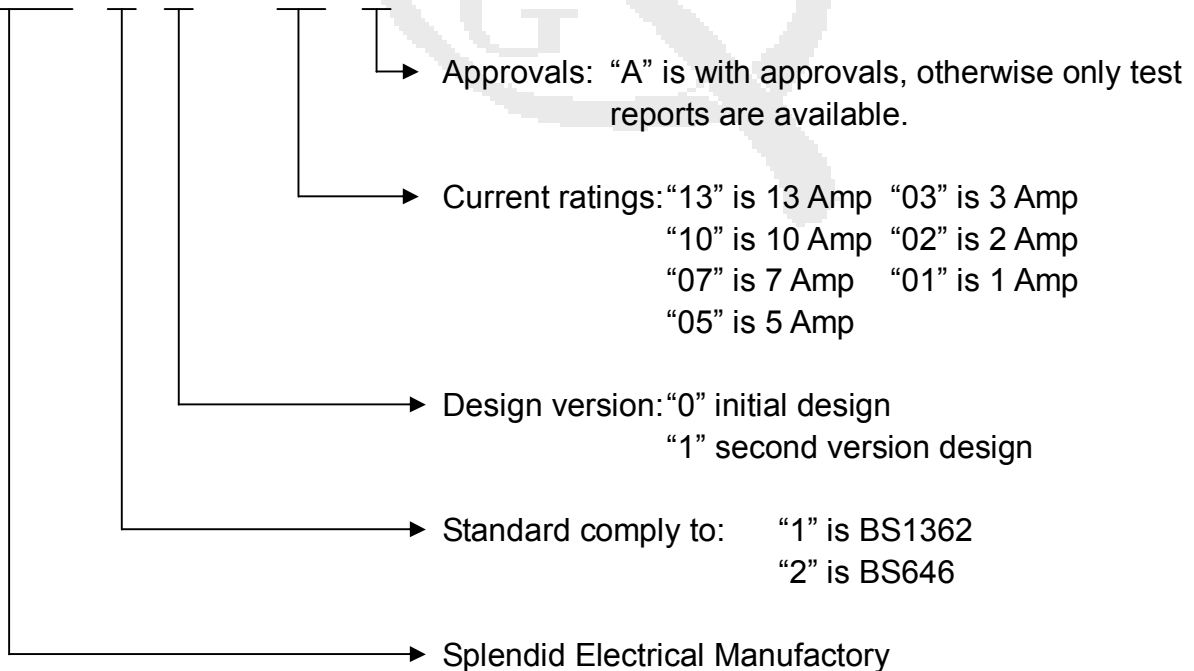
Approvals: "A" is with approvals, otherwise only test reports are available.

Current ratings: "13" is 13 Amp "03" is 3 Amp
"10" is 10 Amp "02" is 2 Amp
"07" is 7 Amp "01" is 1 Amp
"05" is 5 Amp

Design version: "0" initial design
"1" second version design

Standard comply to: "1" is BS1362
"2" is BS646

Splendid Electrical Manufactory